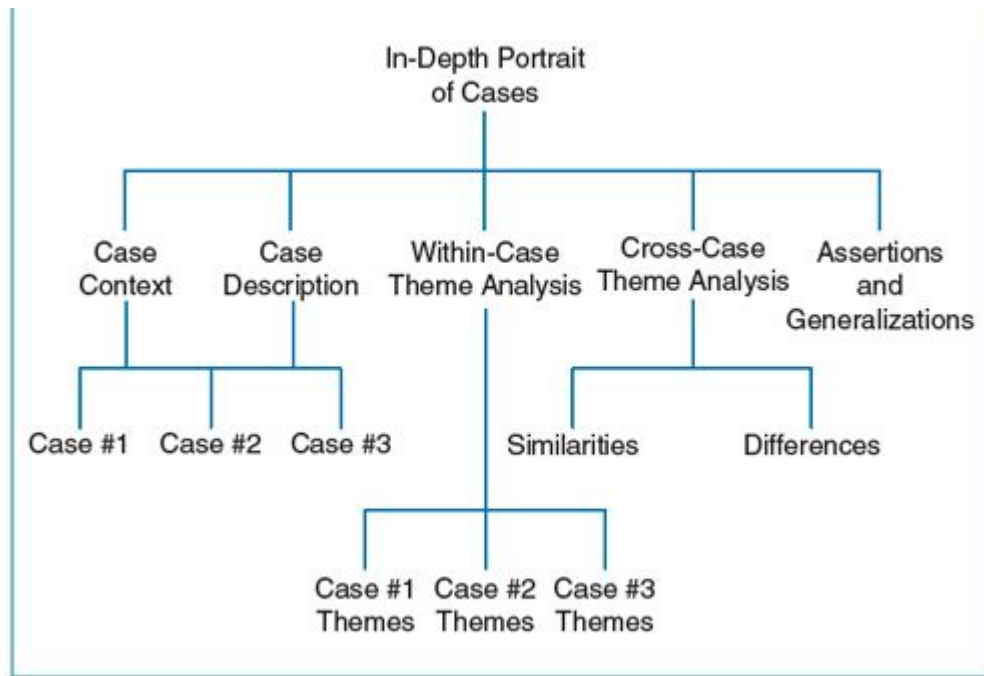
In-Depth Portrait of Cases

Case Context

Case Description

Within-Case Theme Analysis

Cross-Case Theme Analysis

Assertions and Generalizations

Case #1

Case #2

Case #3

Similarities

Differences

Case #1 Themes

Case #2 Themes

Case #3 Themes